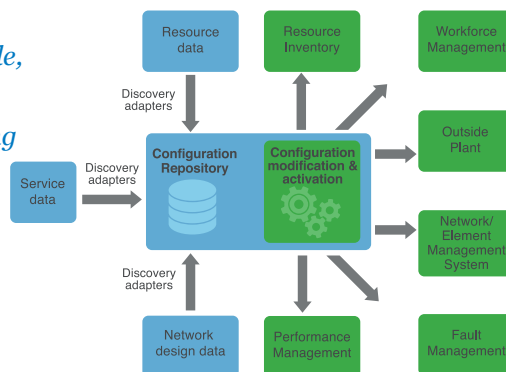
le,

g

Resource data

Resource Inventory

Workforce Management

Discovery adapters

Configuration Repository

Configuration modification & activation

Outside Plant

Service data

Discovery adapters

Network/ Element Management System

Discovery adapters

Network design data

Performance Management

Fault Management